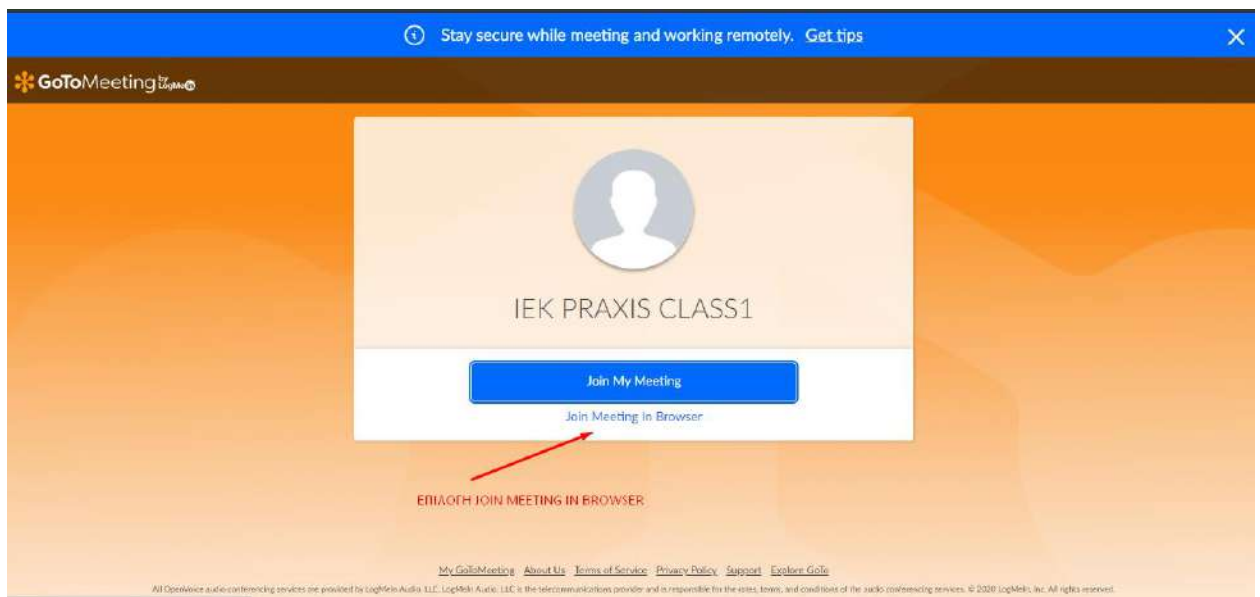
Stay secure while meeting and working remotely. Get tips

GoToMeeting by LogMeIn

IEK PRAXIS CLASS1

Join My Meeting

Join Meeting in Browser

ΕΠΙΛΟΓΗ JOIN MEETING IN BROWSER

My GoToMeeting About Us Terms of Service Privacy Policy Support Explore GoTo

All OpenVoice audio conferencing services are provided by LogMeIn Audio, LLC. LogMeIn Audio, LLC is the telecommunications provider and is responsible for the rates, terms, and conditions of the audio conferencing services. © 2020 LogMeIn, Inc. All rights reserved.